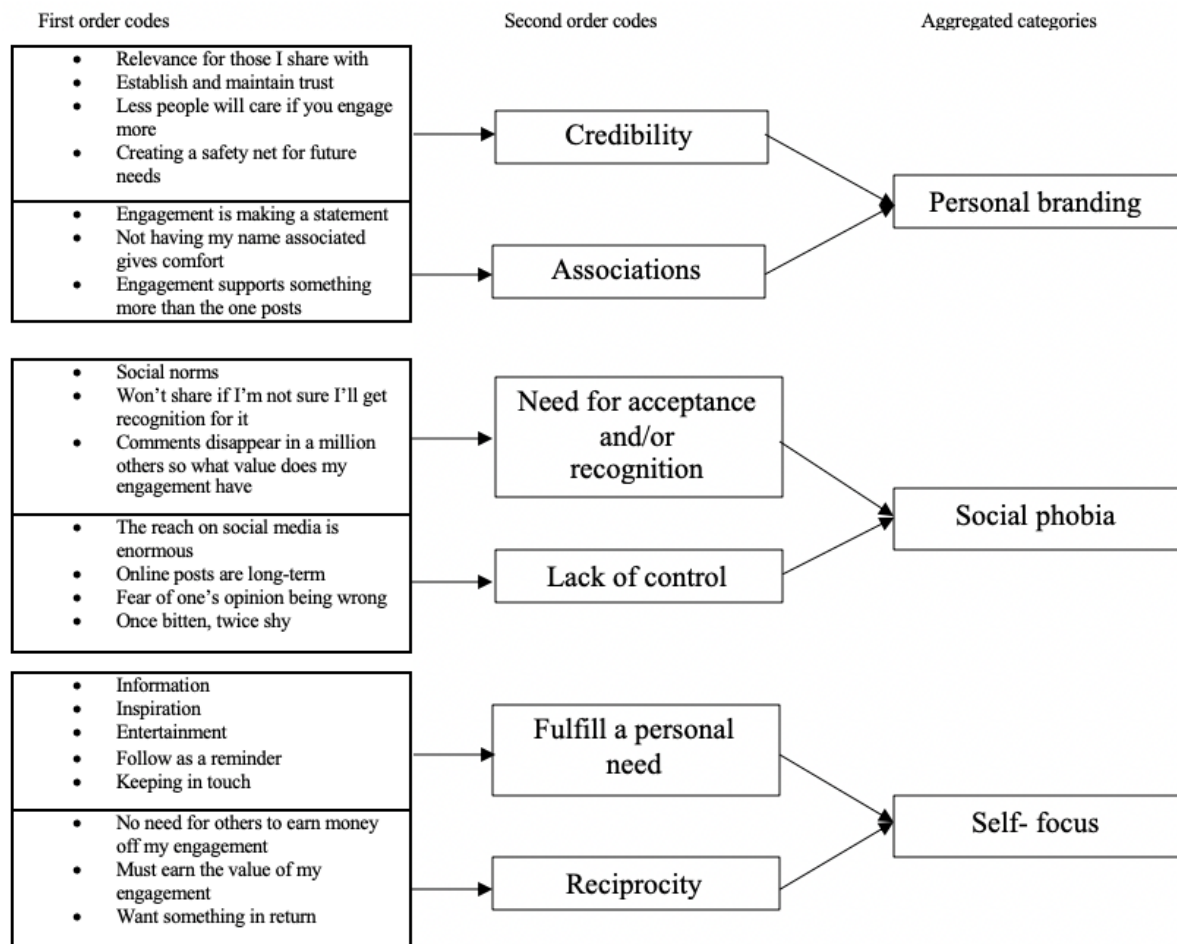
First order codes

Second order codes

Aggregated categories

- Relevance for those I share with
- Establish and maintain trust
- Less people will care if you engage more
- Creating a safety net for future needs

Credibility

- Engagement is making a statement
- Not having my name associated gives comfort
- Engagement supports something more than the one posts

Associations

Personal branding

- Social norms
- Won't share if I'm not sure I'll get recognition for it
- Comments disappear in a million others so what value does my engagement have

Need for acceptance and/or recognition

- The reach on social media is enormous
- Online posts are long-term
- Fear of one's opinion being wrong
- Once bitten, twice shy

Lack of control

Social phobia

- Information
- Inspiration
- Entertainment
- Follow as a reminder
- Keeping in touch

Fulfill a personal need

- No need for others to earn money off my engagement
- Must earn the value of my engagement
- Want something in return

Reciprocity

Self- focus